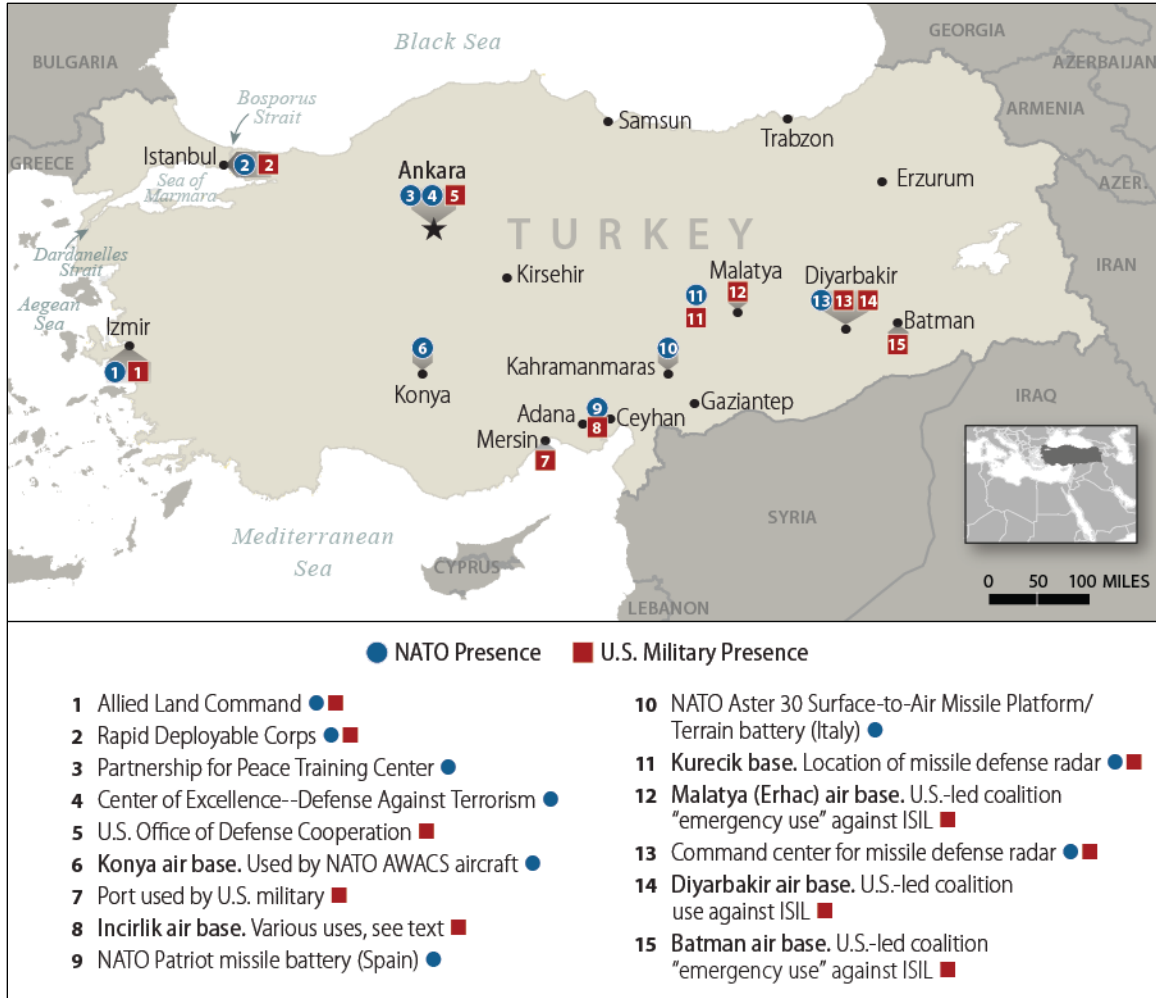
Black Sea

GEORGIA

BULGARIA

AZERBAIJAN

ARMENIA

Bosporus Strait

GREECE

Istanbul 2 2

Sea of Marmara

Samsun

Trabzon

Ankara

3 4 5

Erzurum

AZER.

TURKEY

Dardanelles Strait

IRAN

Kirsehir

Malatya

Diyarbakir

12

11

13 13 14

Aegean Sea

Izmir

11

Batman

15

1 1

6

10

Konya

Kahramanmaras

IRAQ

Gaziantep

Adana 9 Ceyhan

8

Mersin

7

SYRIA

Mediterranean Sea

CYPRUS

LEBANON

0 50 100 MILES

NATO Presence U.S. Military Presence

1 Allied Land Command

2 Rapid Deployable Corps

3 Partnership for Peace Training Center

4 Center of Excellence--Defense Against Terrorism

5 U.S. Office of Defense Cooperation

6 Konya air base. Used by NATO AWACS aircraft

7 Port used by U.S. military

8 Incirlik air base. Various uses, see text

9 NATO Patriot missile battery (Spain)

10 NATO Aster 30 Surface-to-Air Missile Platform/ Terrain battery (Italy)

11 Kurecik base. Location of missile defense radar

12 Malatya (Erhac) air base. U.S.-led coalition "emergency use" against ISIL

13 Command center for missile defense radar

14 Diyarbakir air base. U.S.-led coalition use against ISIL

15 Batman air base. U.S.-led coalition "emergency use" against ISIL